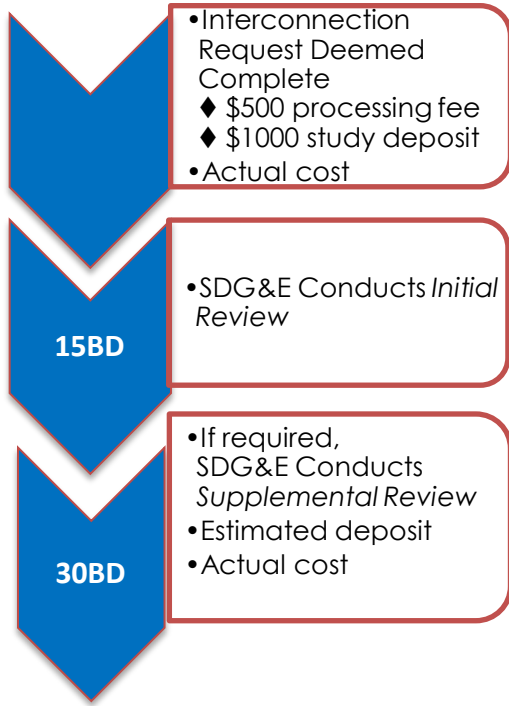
•Interconnection Request Deemed Complete
♦ \$500 processing fee
♦ \$1000 study deposit
•Actual cost

15BD

•SDG&E Conducts *Initial Review*

30BD

•If required, SDG&E Conducts *Supplemental Review*
•Estimated deposit
•Actual cost